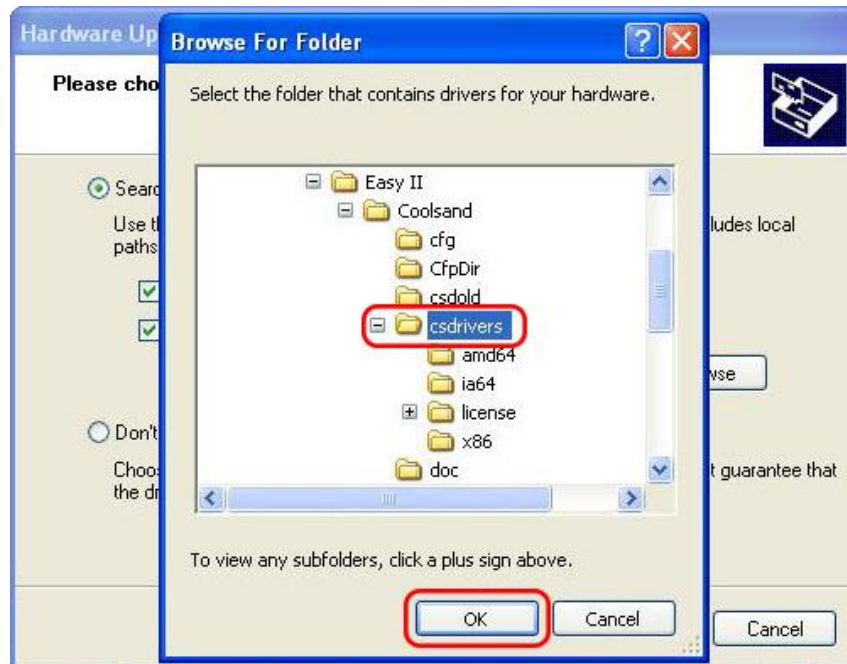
Hardware Up

Please cho

Searc

Use t paths

Don't

Choos the dr

ludes local

wse

t guarantee that

Cancel

Browse For Folder

Select the folder that contains drivers for your hardware.

Easy II
Coolsand
cfg
CfpDir
csdold
csdrivers
amd64
ia64
license
x86
doc

To view any subfolders, click a plus sign above.

OK

Cancel